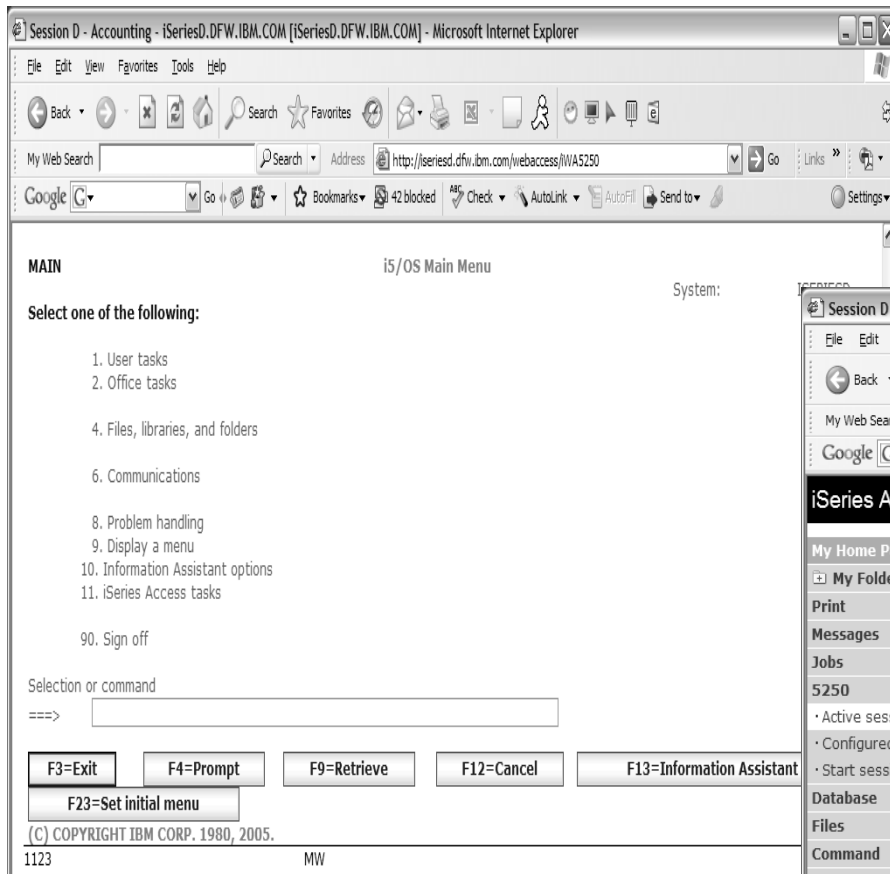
Session D - Accounting - iSeriesD.DFW.IBM.COM [iSeriesD.DFW.IBM.COM] - Microsoft Internet Explorer

File Edit View Favorites Tools Help

Back Search Favorites

My Web Search Search Address http://iseriesd.dfw.ibm.com/webaccess/iWA5250 Go Links

Google G Go Bookmarks 42 blocked Check AutoLink AutoFill Send to Settings

MAIN i5/OS Main Menu System: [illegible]

Select one of the following:

1. User tasks
2. Office tasks

4. Files, libraries, and folders

6. Communications

8. Problem handling
9. Display a menu
10. Information Assistant options
11. iSeries Access tasks

90. Sign off

Selection or command
===>

F3=Exit F4=Prompt F9=Retrieve F12=Cancel F13=Information Assistant
F23=Set initial menu
(C) COPYRIGHT IBM CORP. 1980, 2005.
1123 MW

Session D
File Edit
Back
My Web Sear
Google G
iSeries A
My Home P
My Folde
Print
Messages
Jobs
5250
· Active ses
· Configured
· Start sess
Database
Files
Command